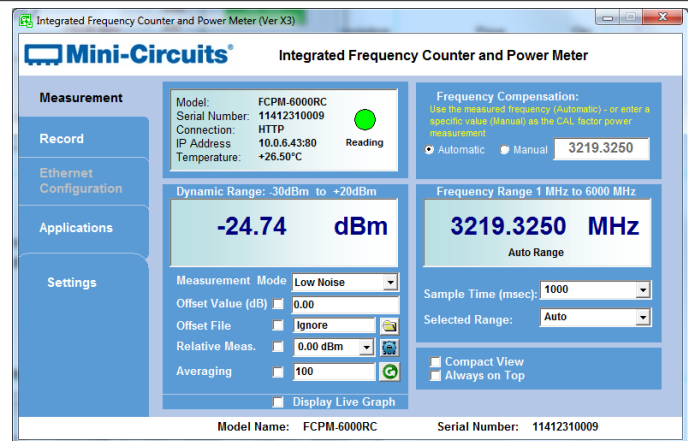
Integrated Frequency Counter and Power Meter (Ver X3)

Mini-Circuits®

Integrated Frequency Counter and Power Meter

Measurement

Record

Ethernet Configuration

Applications

Settings

Model: FCPM-6000RC
Serial Number: 11412310009
Connection: HTTP
IP Address 10.0.6.43:80
Temperature: +26.50°C

Reading

Frequency Compensation:
Use the measured frequency (Automatic) - or enter a specific value (Manual) as the CAL factor power measurement

Automatic Manual 3219.3250

Dynamic Range: -30dBm to +20dBm

-24.74 dBm

Frequency Range 1 MHz to 6000 MHz

3219.3250 MHz
Auto Range

Measurement Mode Low Noise

Offset Value (dB) 0.00

Offset File Ignore

Relative Meas. 0.00 dBm

Averaging 100

Sample Time (msec): 1000

Selected Range: Auto

Compact View
Always on Top

Display Live Graph

Model Name: FCPM-6000RC Serial Number: 11412310009